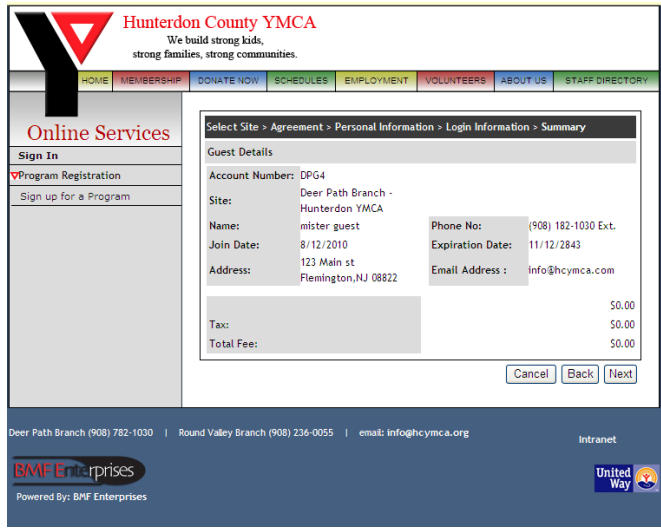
Hunterdon County YMCA
We build strong kids,
strong families, strong communities.

HOME | MEMBERSHIP | DONATE NOW | SCHEDULES | EMPLOYMENT | VOLUNTEERS | ABOUT US | STAFF DIRECTORY

Online Services
Sign In
Program Registration
Sign up for a Program

Select Site > Agreement > Personal Information > Login Information > Summary

Guest Details

| | | | |
|---|---|---|---|
| Account Number: | DPG4 | | |
| Site: | Deer Path Branch - Hunterdon YMCA | | |
| Name: | mister guest | Phone No: | (908) 182-1030 Ext. |
| Join Date: | 8/12/2010 | Expiration Date: | 11/12/2843 |
| Address: | 123 Main st Flemington,NJ 08822 | Email Address : | info@hcymca.com |

| | |
|---|---|
| | $0.00 |
| Tax: | $0.00 |
| Total Fee: | $0.00 |

Cancel | Back | Next

Deer Path Branch (908) 782-1030 | Round Valley Branch (908) 236-0055 | email: info@hcymca.org

Intranet

BMF Enterprises
Powered By: BMF Enterprises

United Way